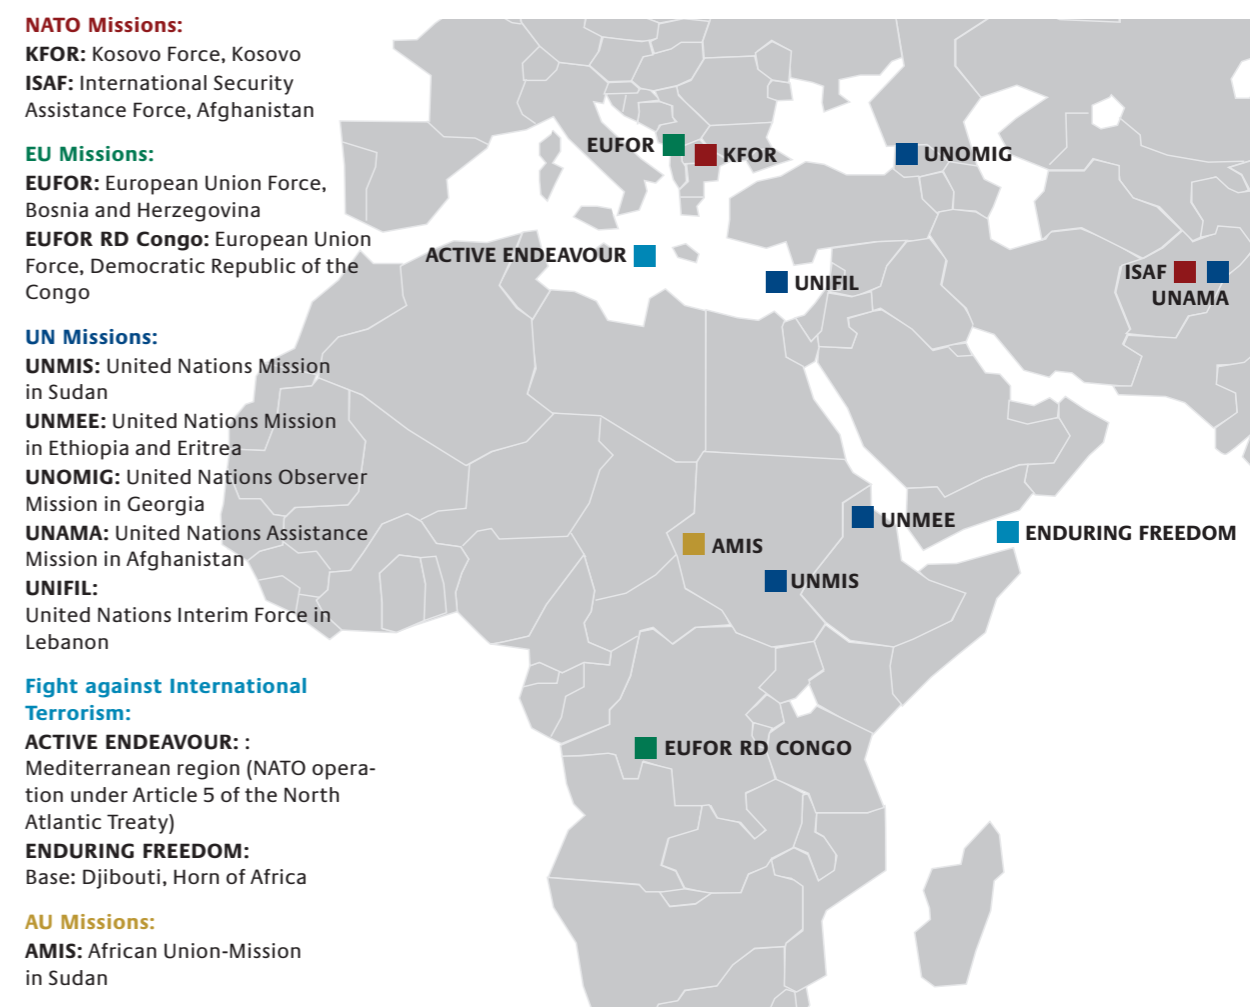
NATO Missions:
KFOR: Kosovo Force, Kosovo
ISAF: International Security Assistance Force, Afghanistan

EU Missions:
EUFOR: European Union Force, Bosnia and Herzegovina
EUFOR RD Congo: European Union Force, Democratic Republic of the Congo

UN Missions:
UNMIS: United Nations Mission in Sudan
UNMEE: United Nations Mission in Ethiopia and Eritrea
UNOMIG: United Nations Observer Mission in Georgia
UNAMA: United Nations Assistance Mission in Afghanistan
UNIFIL: United Nations Interim Force in Lebanon

Fight against International Terrorism:
ACTIVE ENDEAVOUR: : Mediterranean region (NATO operation under Article 5 of the North Atlantic Treaty)
ENDURING FREEDOM: Base: Djibouti, Horn of Africa

AU Missions:
AMIS: African Union-Mission in Sudan

EUFOR
KFOR
UNOMIG
ACTIVE ENDEAVOUR
UNIFIL
ISAF
UNAMA
UNMEE
ENDURING FREEDOM
AMIS
UNMIS
EUFOR RD CONGO